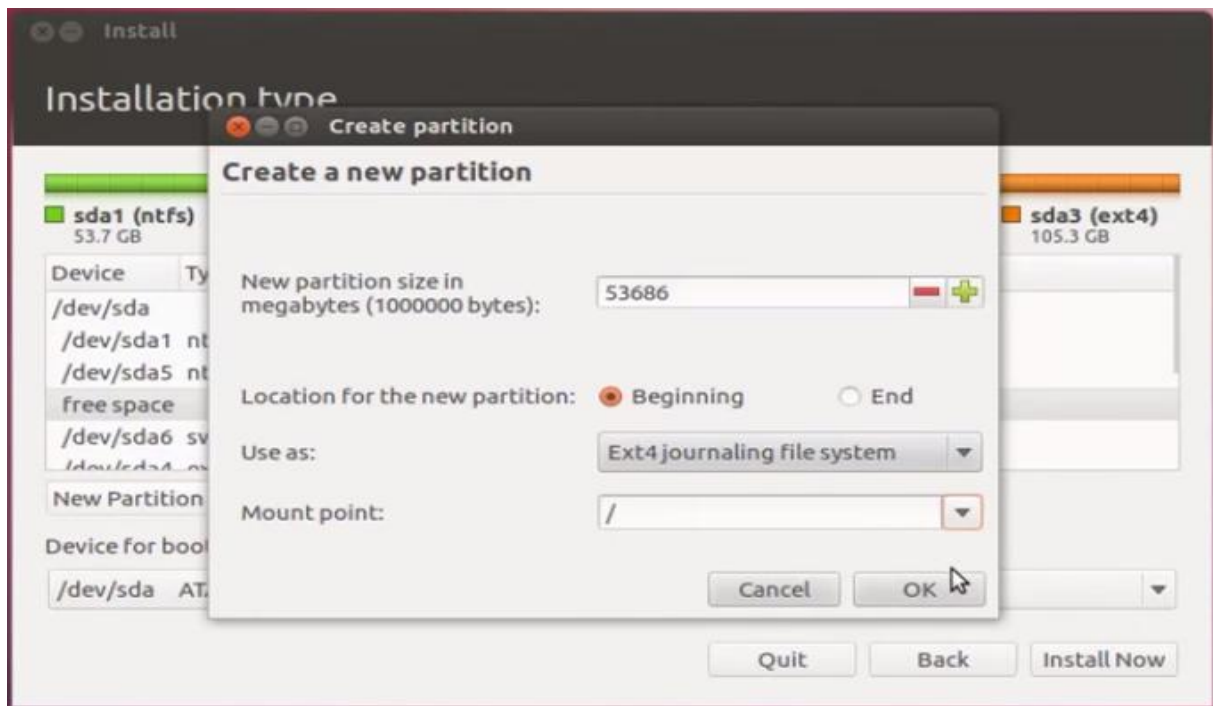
Install

Installation type

sda1 (ntfs)
53.7 GB

sda3 (ext4)
105.3 GB

Device Ty
/dev/sda
/dev/sda1 nt
/dev/sda5 nt
free space
/dev/sda6 sv
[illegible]

New Partition

Device for boot

/dev/sda AT

Create partition

Create a new partition

New partition size in megabytes (1000000 bytes): 53686

Location for the new partition: Beginning End

Use as: Ext4 journaling file system

Mount point: /

Cancel OK

Quit Back Install Now